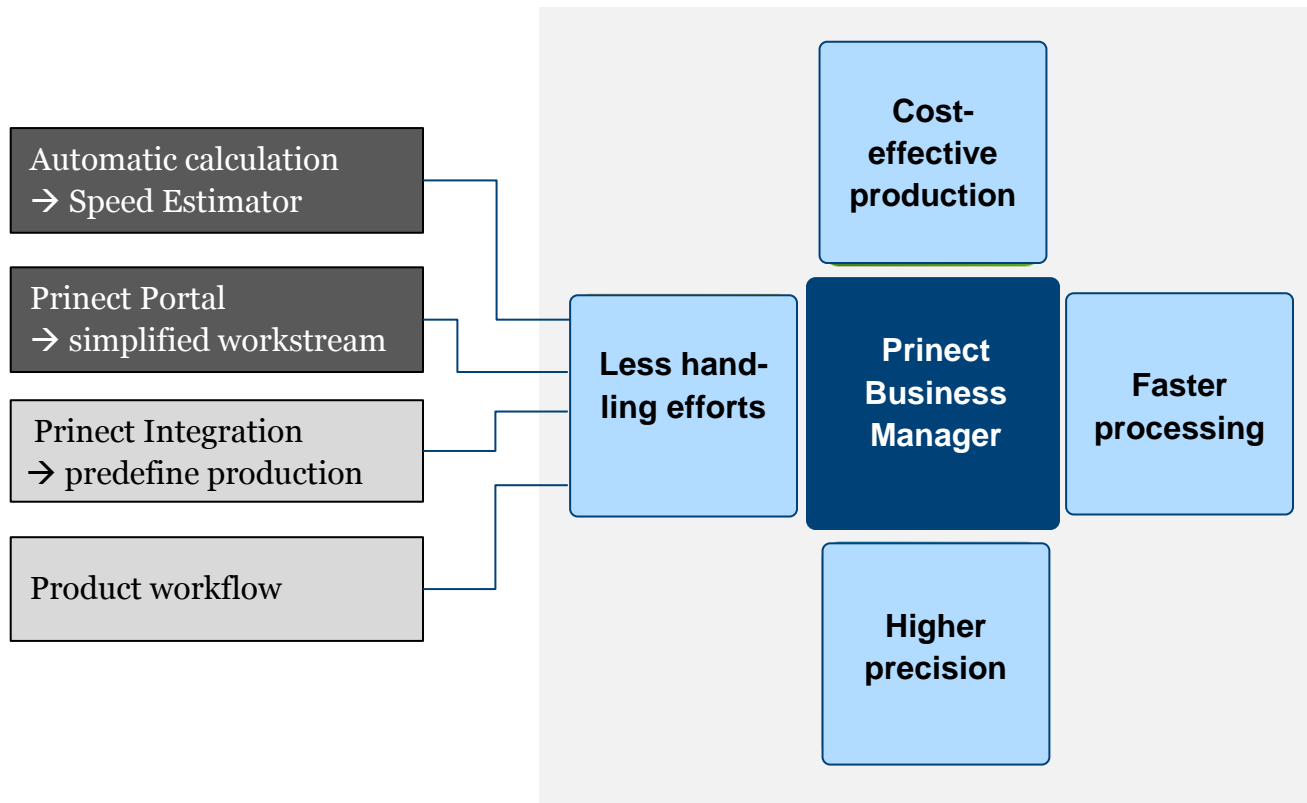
Automatic calculation
→ Speed Estimator

Prinect Portal
→ simplified workstream

Prinect Integration
→ predefine production

Product workflow

Cost-effective production

Less handling efforts

Prinect Business Manager

Faster processing

Higher precision